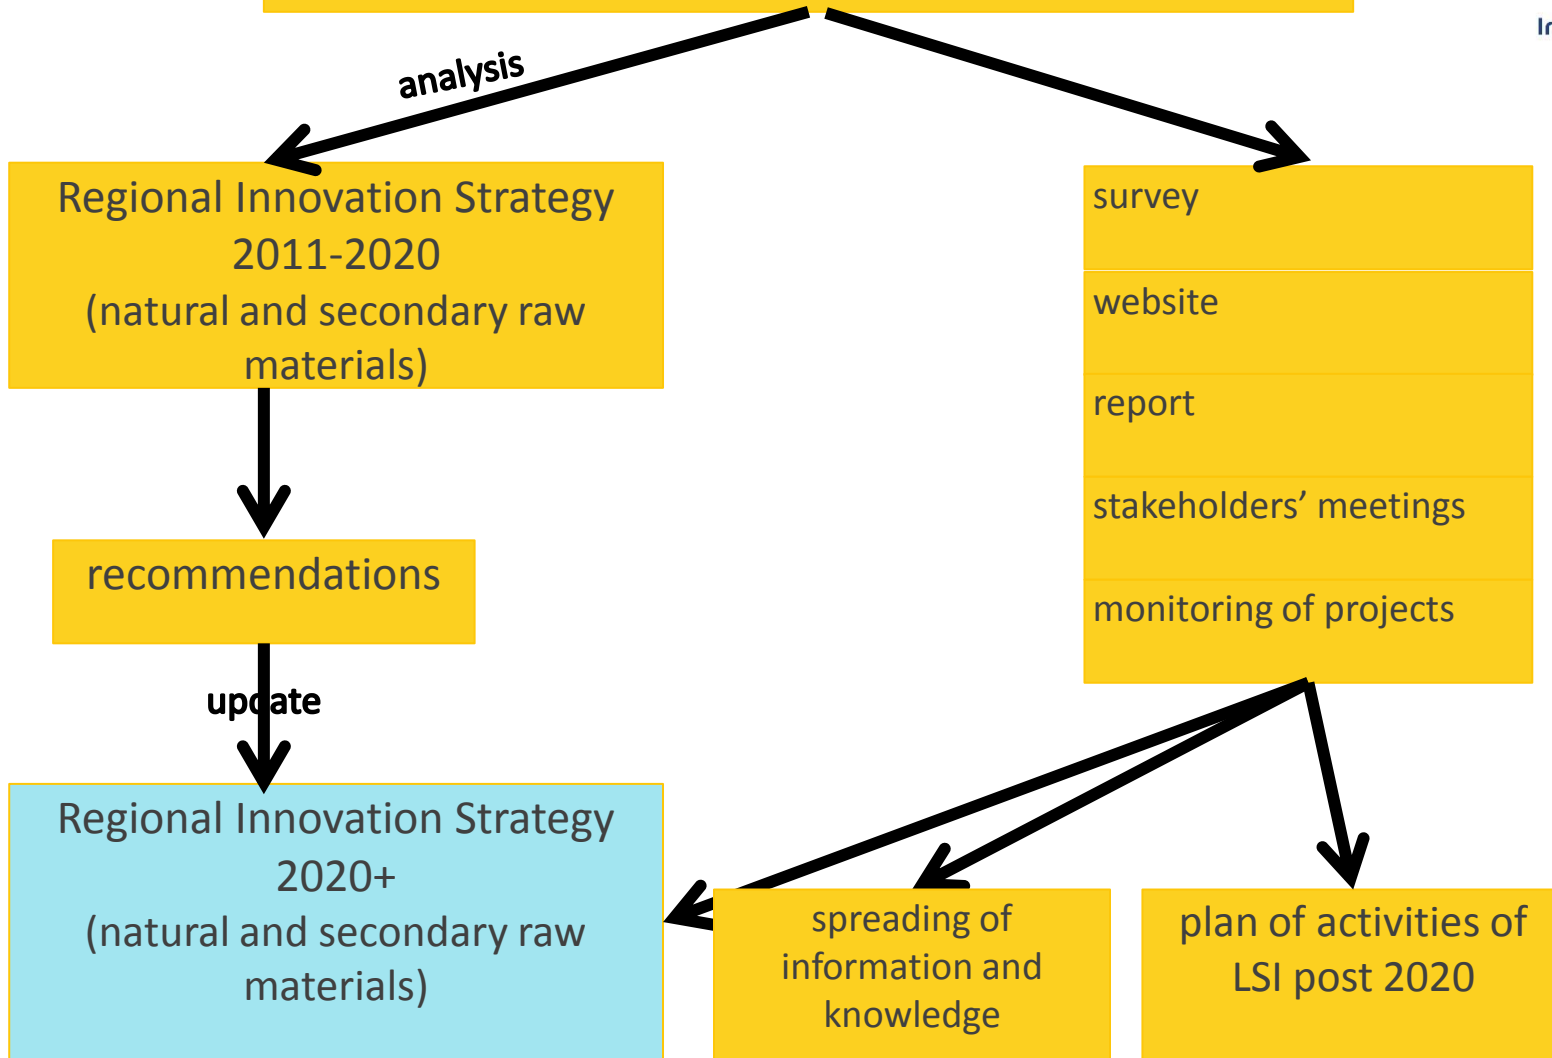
Ir

analysis

Regional Innovation Strategy 2011-2020 (natural and secondary raw materials)

recommendations

update

Regional Innovation Strategy 2020+ (natural and secondary raw materials)

survey

website

report

stakeholders' meetings

monitoring of projects

spreading of information and knowledge

plan of activities of LSI post 2020